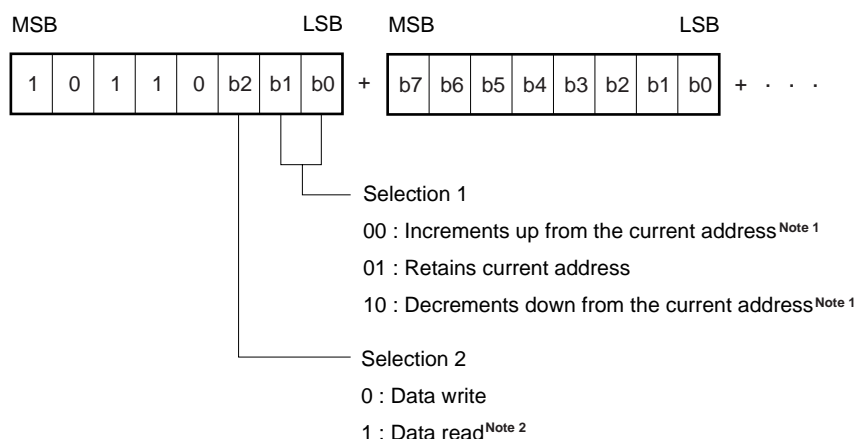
MSB LSB MSB LSB

| 1 | 0 | 1 | 1 | 0 | b2 | b1 | b0 |
|---|---|---|---|---|---|---|---|

+

| b7 | b6 | b5 | b4 | b3 | b2 | b1 | b0 |
|---|---|---|---|---|---|---|---|

+ · · ·

Selection 1

00 : Increments up from the current address$^{\text{Note 1}}$

01 : Retains current address

10 : Decrements down from the current address$^{\text{Note 1}}$

Selection 2

0 : Data write

1 : Data read$^{\text{Note 2}}$